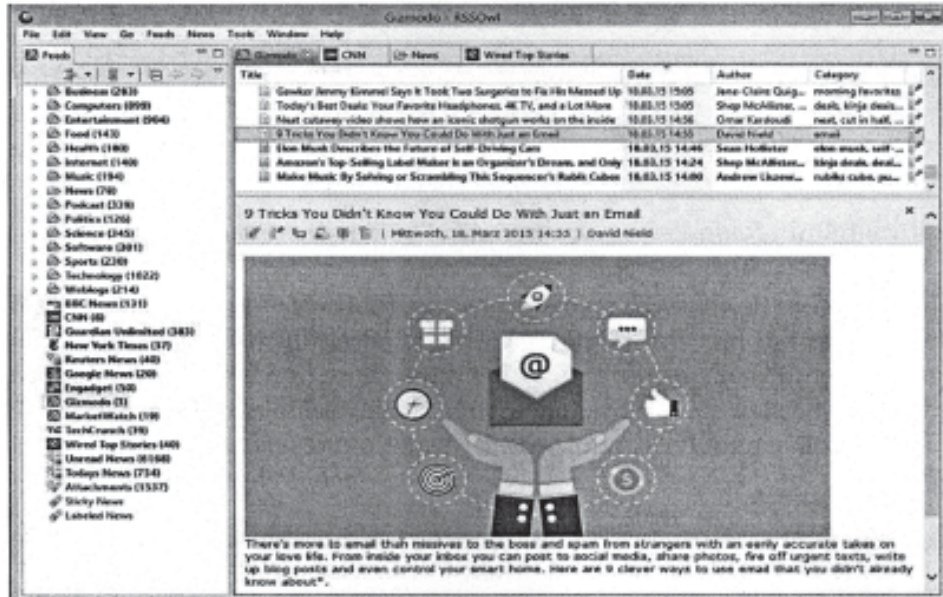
Gizmodo - RSSOwl

File Edit View Go Feeds News Tools Window Help

Feeds

Business (263)
Computers (899)
Entertainment (904)
Food (143)
Health (180)
Internet (140)
Music (194)
News (70)
Podcast (339)
Politics (126)
Science (245)
Software (301)
Sports (230)
Technology (1022)
Weblogs (214)
BBC News (131)
CNN (0)
Guardian Unlimited (383)
New York Times (37)
Reuters News (40)
Google News (20)
Engadget (50)
Gizmodo (1)
MarketWatch (19)
TechCrunch (39)
Wired Top Stories (40)
Unread News (6168)
Todays News (734)
Attachments (1537)
Sticky News
Labeled News

Gizmodo | CNN | News | Wired Top Stories

| Title | Date | Author | Category |
|---|---|---|---|
| Gawker Jimmy Kimmel Says It Took Two Surgeries to Fix His Messed Up | 18.03.15 15:05 | Jens-Claire Quig... | morning favorites |
| Today's Best Deals: Your Favorite Headphones, 4K TV, and a Lot More | 18.03.15 15:05 | Shep McAllister... | deals, kinja deals... |
| Neat cutaway video shows how an iconic shotgun works on the inside | 18.03.15 14:56 | Omar Kardoudi | neat, cut in half, ... |
| 9 Tricks You Didn't Know You Could Do With Just an Email | 18.03.15 14:55 | David Nield | email |
| Elon Musk Describes the Future of Self-Driving Cars | 18.03.15 14:46 | Sean Hollister | elon musk, self-... |
| Amazon's Top-Selling Label Maker is an Organizer's Dream, and Only | 18.03.15 14:24 | Shep McAllister... | kinja deals, deal... |
| Make Music By Solving or Scrambling This Sequencer's Rubik Cubes | 18.03.15 14:00 | Andrew Liszew... | rubiks cube, pu... |

9 Tricks You Didn't Know You Could Do With Just an Email

| Mittwoch, 18. März 2015 14:55 | David Nield

@

$

There's more to email than missives to the boss and spam from strangers with an eerily accurate takes on your love life. From inside your inbox you can post to social media, share photos, fire off urgent texts, write up blog posts and even control your smart home. Here are 9 clever ways to use email that you didn't already know about*.